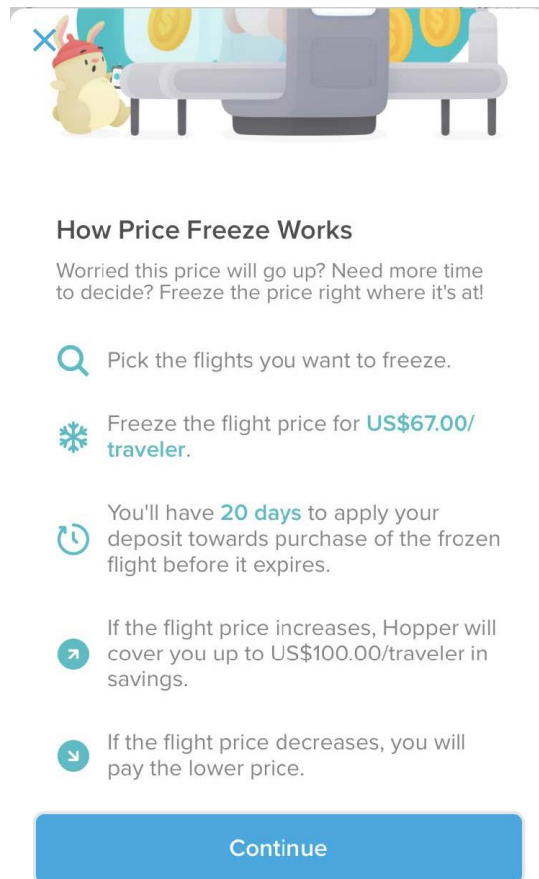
How Price Freeze Works

Worried this price will go up? Need more time to decide? Freeze the price right where it's at!

Pick the flights you want to freeze.

Freeze the flight price for US$67.00/traveler.

You'll have 20 days to apply your deposit towards purchase of the frozen flight before it expires.

If the flight price increases, Hopper will cover you up to US$100.00/traveler in savings.

If the flight price decreases, you will pay the lower price.

Continue